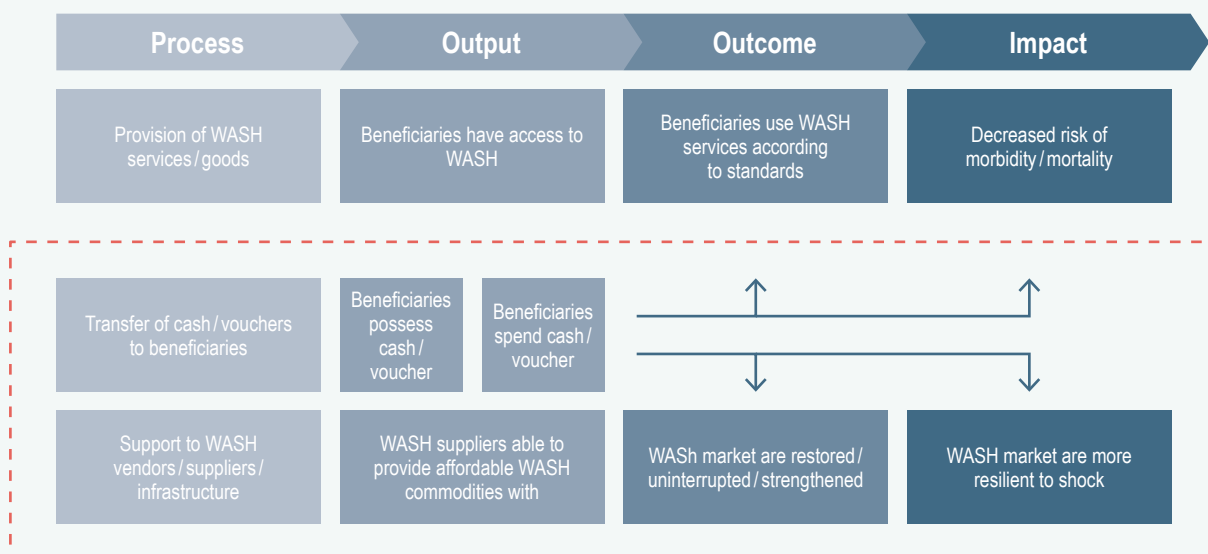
| Process | Output | Outcome | Impact |
|---|---|---|---|
| Provision of WASH services / goods | Beneficiaries have access to WASH | Beneficiaries use WASH services according to standards | Decreased risk of morbidity / mortality |

Transfer of cash / vouchers to beneficiaries

Beneficiaries possess cash / voucher

Beneficiaries spend cash / voucher

Support to WASH vendors / suppliers / infrastructure

WASH suppliers able to provide affordable WASH commodities with

WASh market are restored / uninterrupted / strengthened

WASH market are more resilient to shock